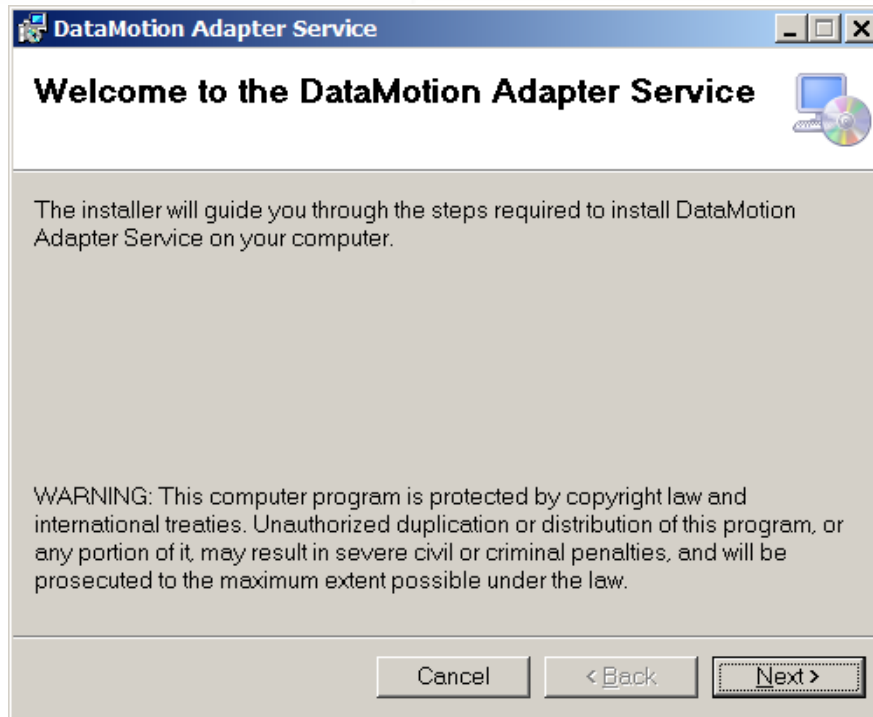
DataMotion Adapter Service

Welcome to the DataMotion Adapter Service

The installer will guide you through the steps required to install DataMotion Adapter Service on your computer.

WARNING: This computer program is protected by copyright law and international treaties. Unauthorized duplication or distribution of this program, or any portion of it, may result in severe civil or criminal penalties, and will be prosecuted to the maximum extent possible under the law.

Cancel

< Back

Next >